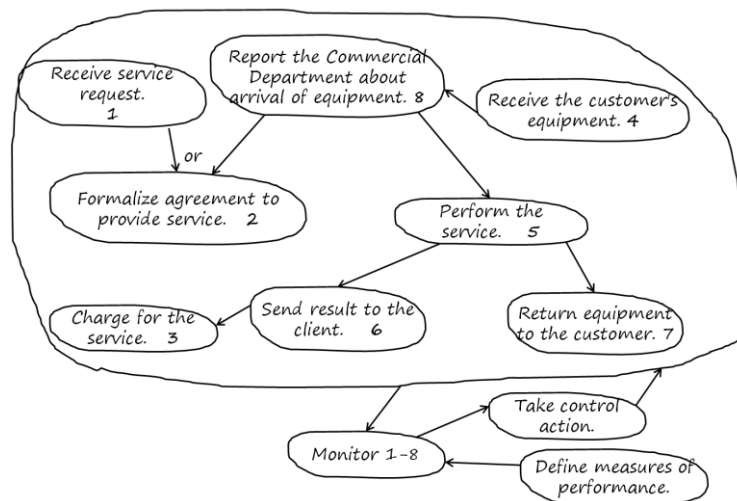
Receive service request. 1

Report the Commercial Department about arrival of equipment. 8

Receive the customer's equipment. 4

or

Formalize agreement to provide service. 2

Perform the service. 5

Charge for the service. 3

Send result to the client. 6

Return equipment to the customer. 7

Take control action.

Monitor 1-8

Define measures of performance.